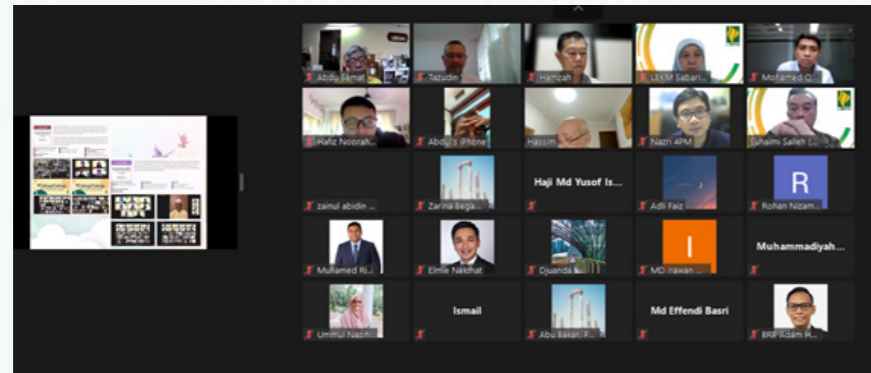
Abdul Samat
Tazudin
Hamzah
LEKM Sabari...
Mohamed Q...
Hafiz Noorah...
Abdul's iPhone
Hassim
Nazri 4PM
Sihaimi Salleh ...
zainul abidin ...
Zarina Bega...
Haji Md Yusof Is...
Adli Faiz
R
Rohan Nizam...
Muhamed Ri...
Elmie Nekhat
Djuanda
I
MD Irawan ...
Muhammadiyah...
Umirul Nazih...
Ismail
Abu Bakar P...
Md Effendi Basri
BRP Adam H...